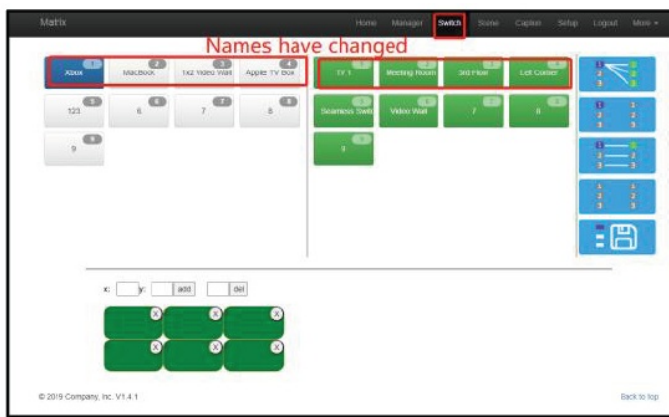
Matrix

Home Manager Switch Scene Caption Setup Logout More

Names have changed

1 Xbox
2 MacBook
3 1x2 Video Wall
4 Apple TV Box
5 123
6 6
7 7
8 8
9 9

1 TV 1
2 Meeting Room
3 3rd Floor
4 Left Corner
5 Seamless Switch
6 Video Wall
7 7
8 8
9 9

x: y: add del

© 2019 Company, Inc. V1.4.1

Back to top